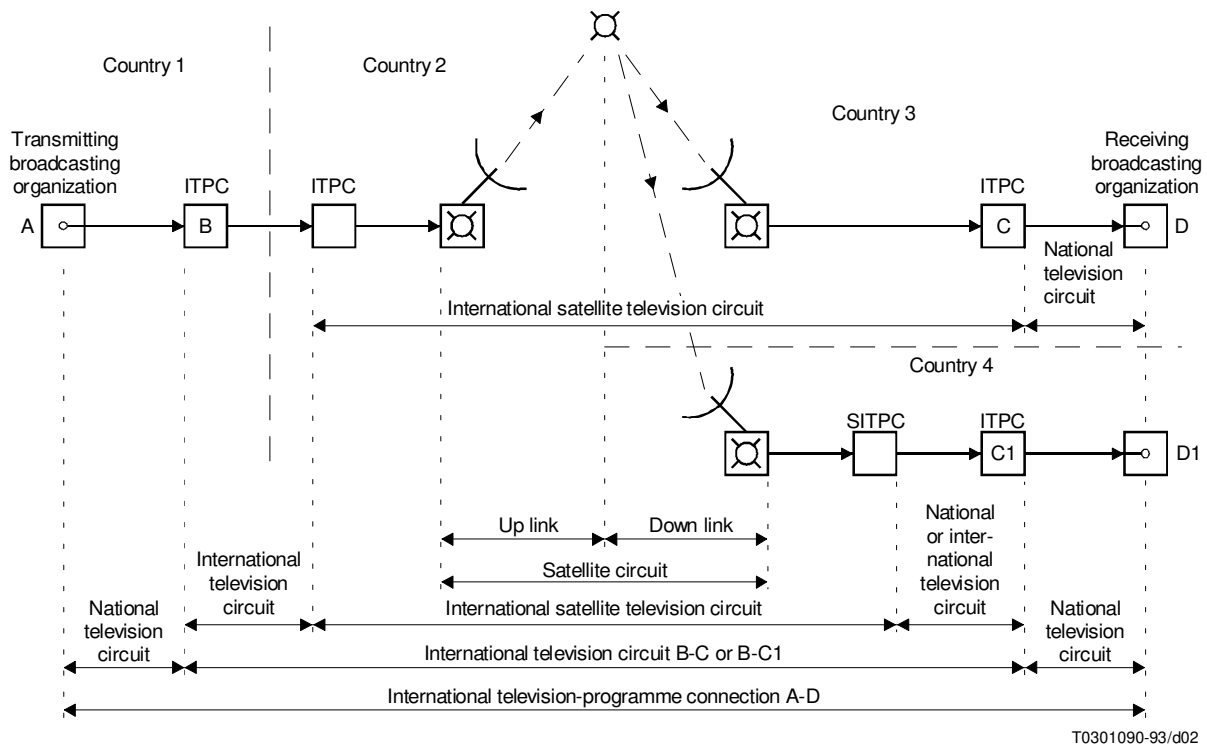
Country 1

Country 2

Country 3

Transmitting broadcasting organization

ITPC

ITPC

ITPC

Receiving broadcasting organization

A

B

C

D

National television circuit

International satellite television circuit

Country 4

SITPC

ITPC

C1

D1

Up link

Down link

Satellite circuit

International television circuit

National or international television circuit

National television circuit

International satellite television circuit

National television circuit

International television circuit B-C or B-C1

International television-programme connection A-D

T0301090-93/d02